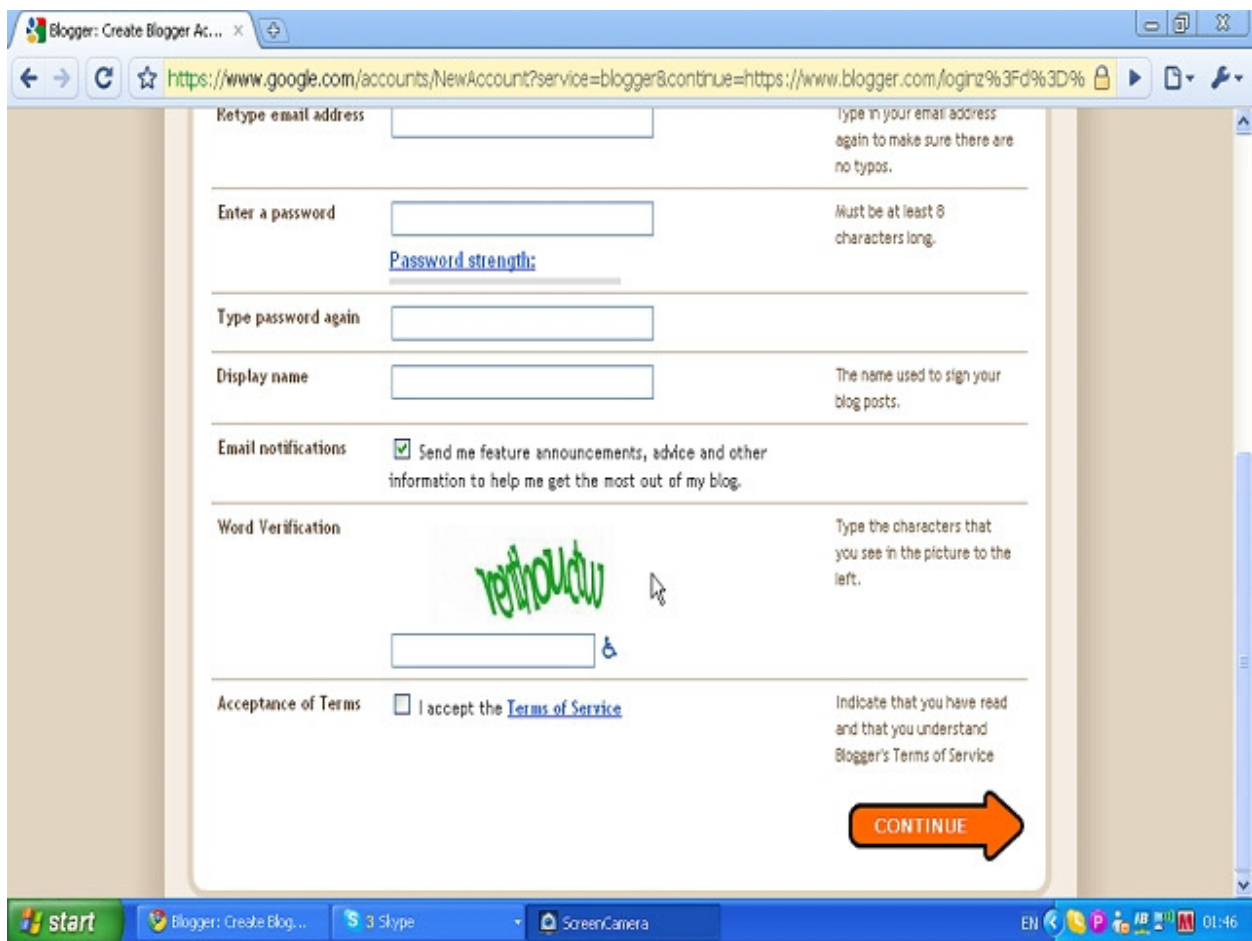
Blogger: Create Blogger Ac... ×

https://www.google.com/accounts/NewAccount?service=blogger&continue=https://www.blogger.com/loginz%3Fd%3D%

Retype email address

Type in your email address again to make sure there are no typos.

Enter a password

Password strength:

Must be at least 8 characters long.

Type password again

Display name

The name used to sign your blog posts.

Email notifications

Send me feature announcements, advice and other information to help me get the most out of my blog.

Word Verification

rethoudw

Type the characters that you see in the picture to the left.

Acceptance of Terms

I accept the Terms of Service

Indicate that you have read and that you understand Blogger's Terms of Service

CONTINUE

start

Blogger: Create Blog...

3 Skype

ScreenCamera

EN

01:46